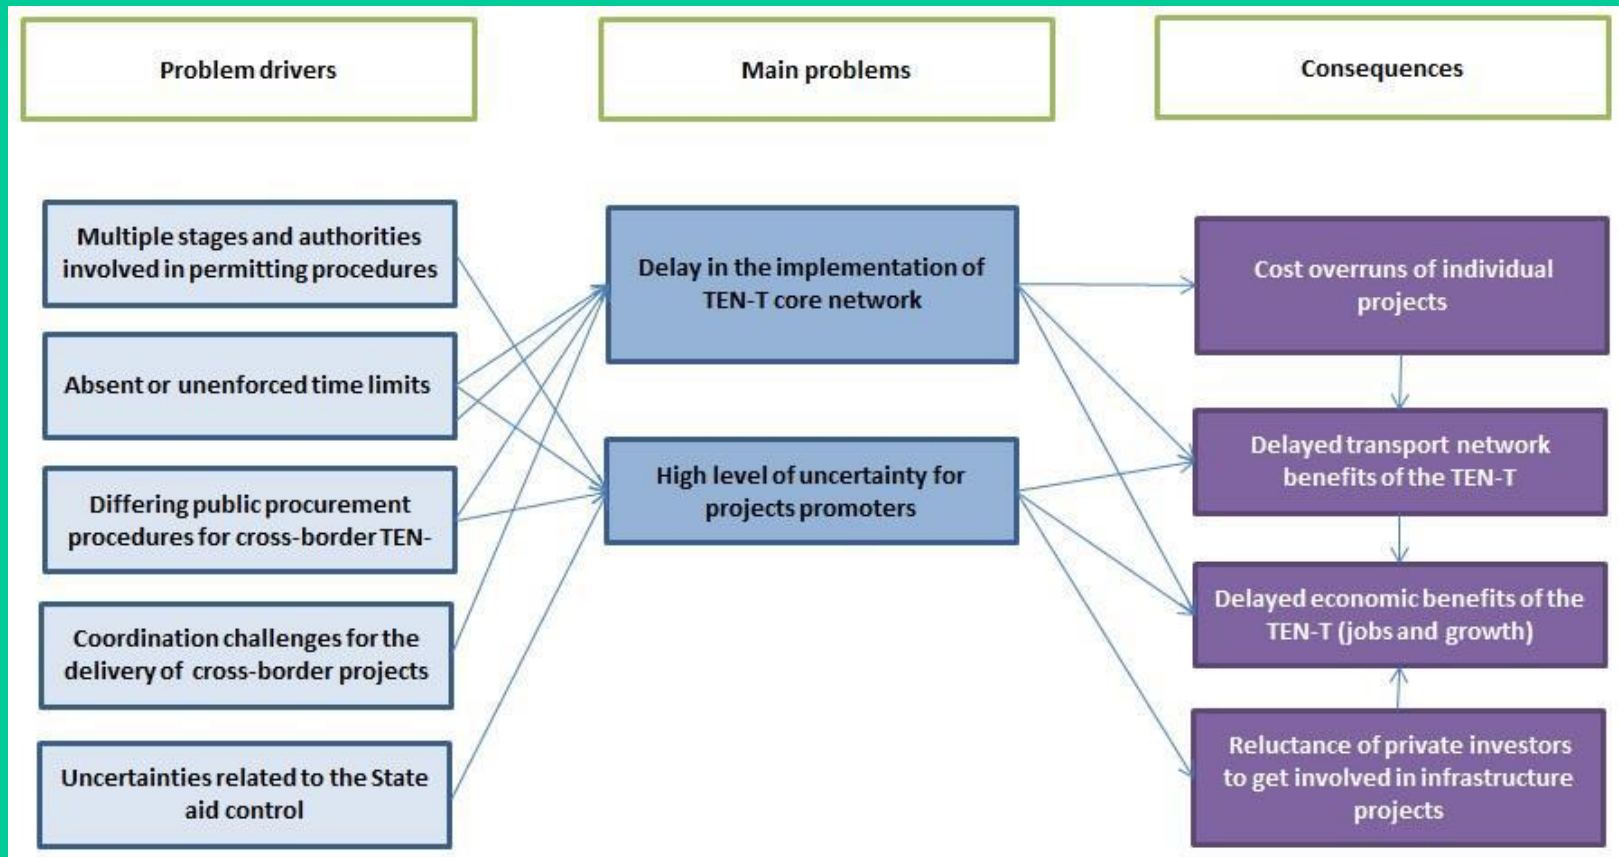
Problem drivers

Main problems

Consequences

Multiple stages and authorities involved in permitting procedures

Absent or unenforced time limits

Differing public procurement procedures for cross-border TEN-

Coordination challenges for the delivery of cross-border projects

Uncertainties related to the State aid control

Delay in the implementation of TEN-T core network

High level of uncertainty for projects promoters

Cost overruns of individual projects

Delayed transport network benefits of the TEN-T

Delayed economic benefits of the TEN-T (jobs and growth)

Reluctance of private investors to get involved in infrastructure projects